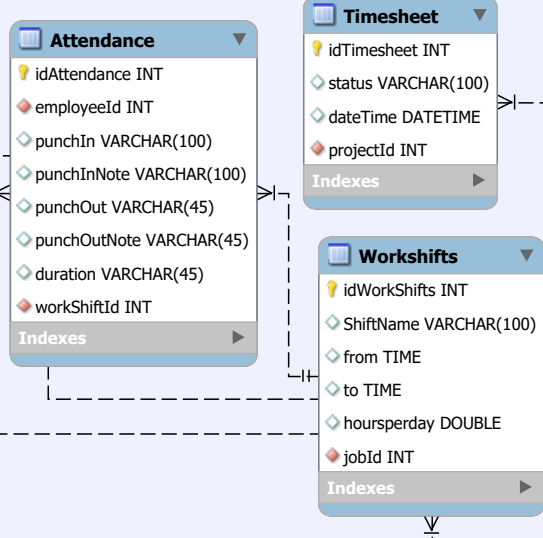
Timesheet
idTimesheet INT
status VARCHAR(100)
dateTime DATETIME
projectId INT
Indexes

Attendance
idAttendance INT
employeeId INT
punchIn VARCHAR(100)
punchInNote VARCHAR(100)
punchOut VARCHAR(45)
punchOutNote VARCHAR(45)
duration VARCHAR(45)
workShiftId INT
Indexes

Workshifts
idWorkShifts INT
ShiftName VARCHAR(100)
from TIME
to TIME
hoursperday DOUBLE
jobId INT
Indexes